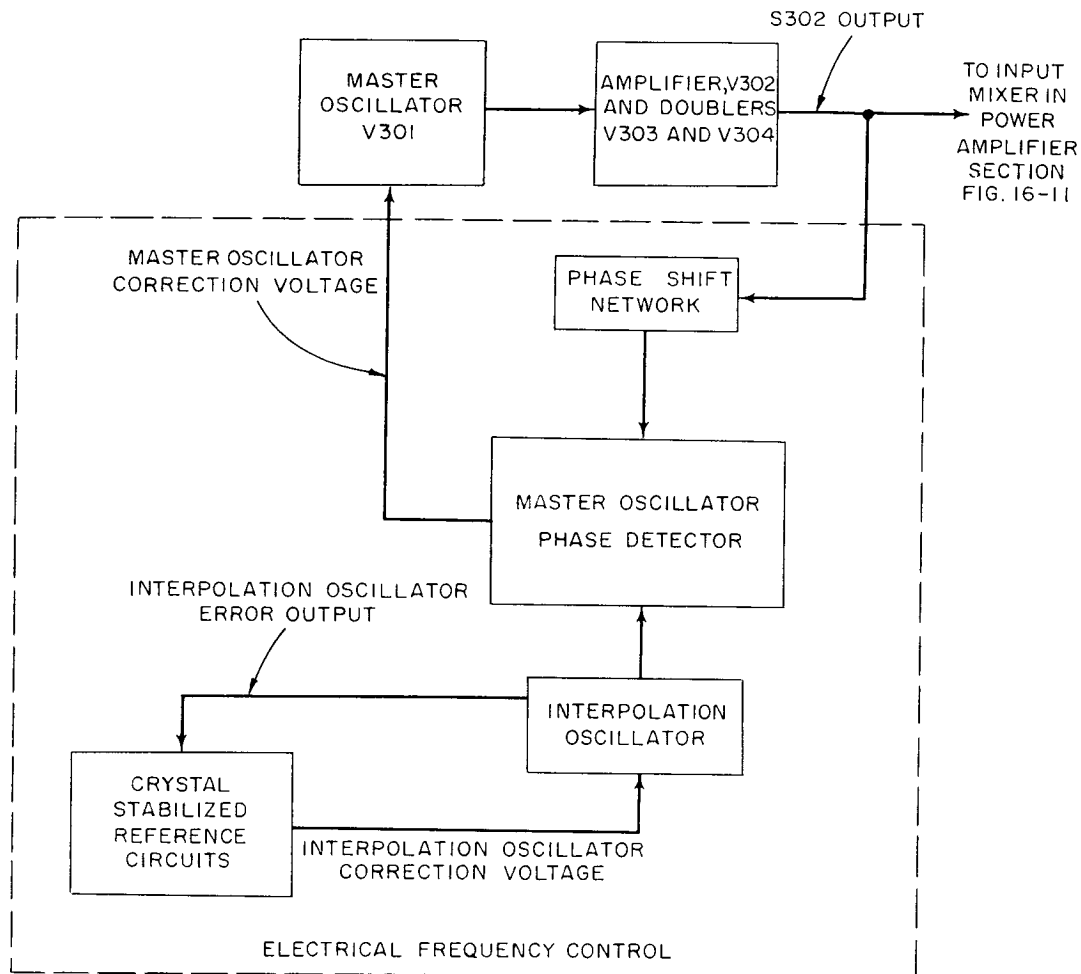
S302 OUTPUT

MASTER OSCILLATOR V301

AMPLIFIER, V302 AND DOUBLERS V303 AND V304

TO INPUT MIXER IN POWER AMPLIFIER SECTION FIG. 16-11

MASTER OSCILLATOR CORRECTION VOLTAGE

PHASE SHIFT NETWORK

MASTER OSCILLATOR PHASE DETECTOR

INTERPOLATION OSCILLATOR ERROR OUTPUT

INTERPOLATION OSCILLATOR

CRYSTAL STABILIZED REFERENCE CIRCUITS

INTERPOLATION OSCILLATOR CORRECTION VOLTAGE

ELECTRICAL FREQUENCY CONTROL